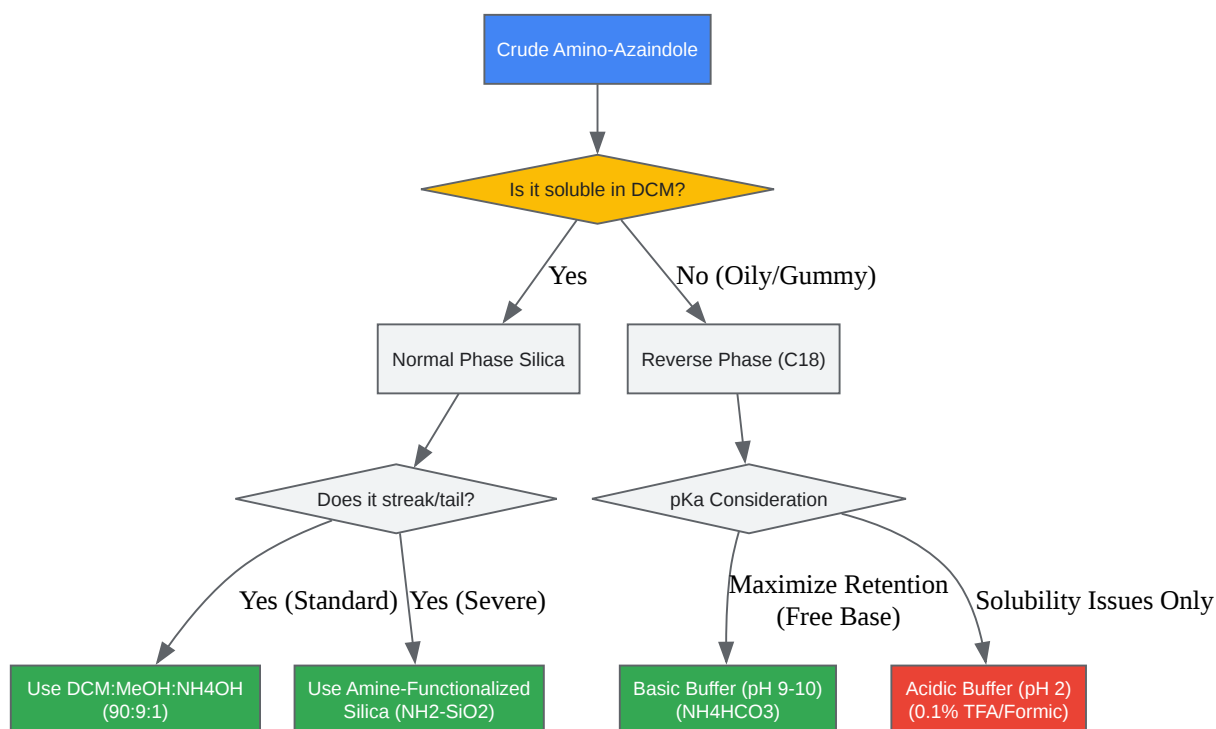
Crude Amino-Azaindole

Is it soluble in DCM?

Yes

No (Oily/Gummy)

Normal Phase Silica

Reverse Phase (C18)

Does it streak/tail?

pKa Consideration

Yes (Standard)

Yes (Severe)

Maximize Retention (Free Base)

Solubility Issues Only

Use DCM:MeOH:NH4OH (90:9:1)

Use Amine-Functionalized Silica (NH2-SiO2)

Basic Buffer (pH 9-10) (NH4HCO3)

Acidic Buffer (pH 2) (0.1% TFA/Formic)